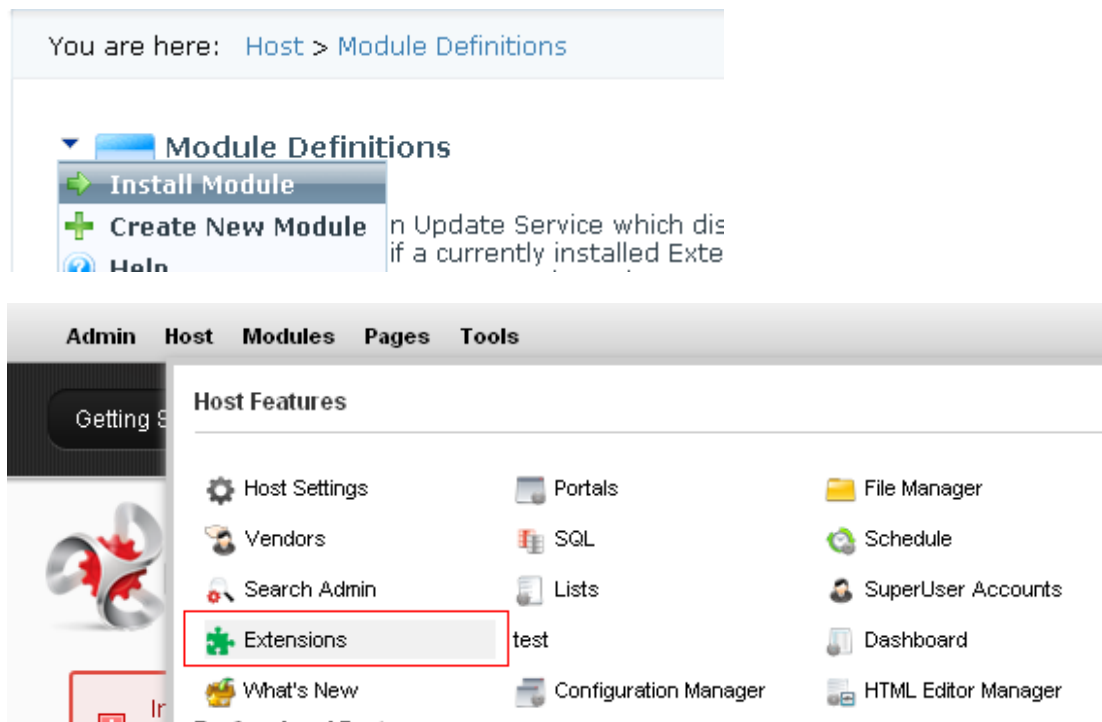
You are here: Host > Module Definitions

Module Definitions

Install Module

Create New Module

Help

n Update Service which dis
if a currently installed Exte

Admin Host Modules Pages Tools

Getting S

Host Features

Host Settings
Vendors
Search Admin
Extensions
What's New

Portals
SQL
Lists
test
Configuration Manager

File Manager
Schedule
SuperUser Accounts
Dashboard
HTML Editor Manager

I